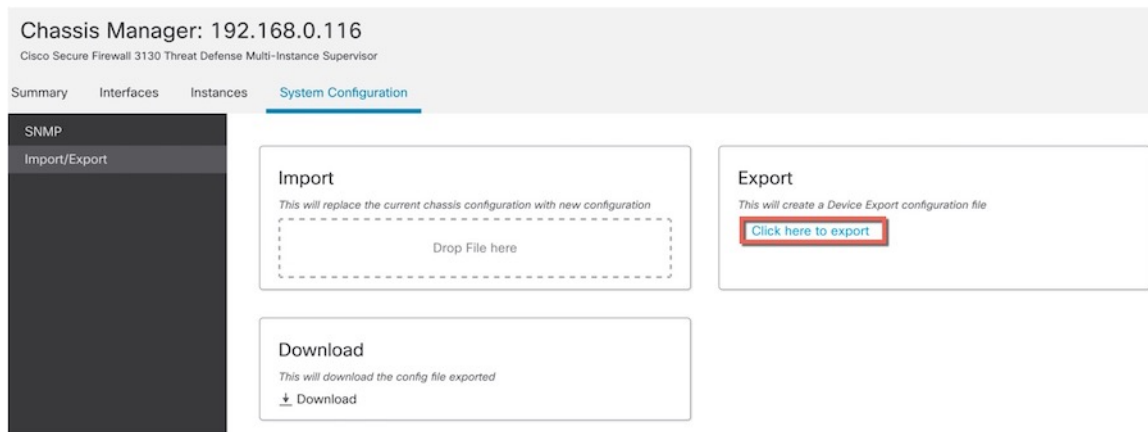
Chassis Manager: 192.168.0.116
Cisco Secure Firewall 3130 Threat Defense Multi-Instance Supervisor

Summary Interfaces Instances System Configuration

SNMP
Import/Export

Import
This will replace the current chassis configuration with new configuration
Drop File here

Export
This will create a Device Export configuration file
Click here to export

Download
This will download the config file exported
Download